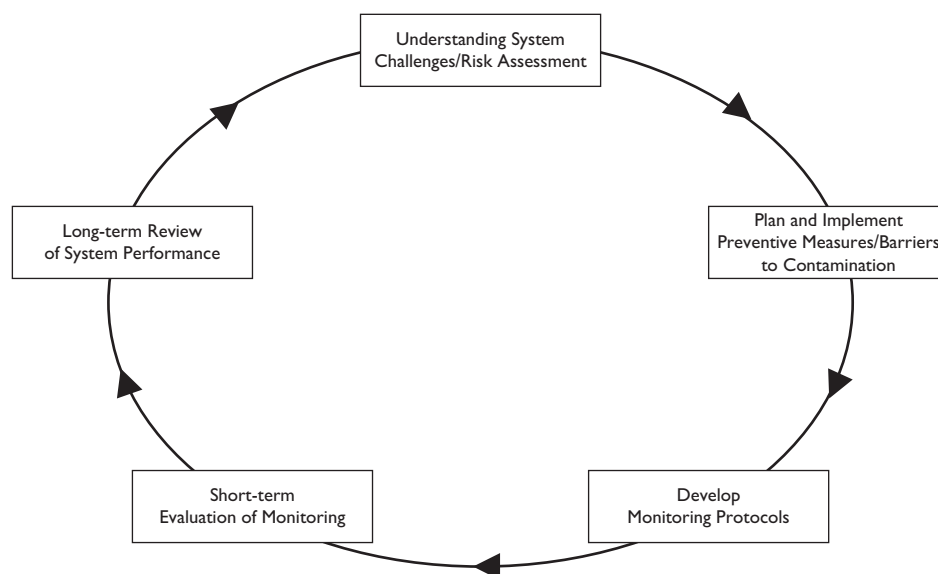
Understanding System Challenges/Risk Assessment

Plan and Implement Preventive Measures/Barriers to Contamination

Develop Monitoring Protocols

Short-term Evaluation of Monitoring

Long-term Review of System Performance